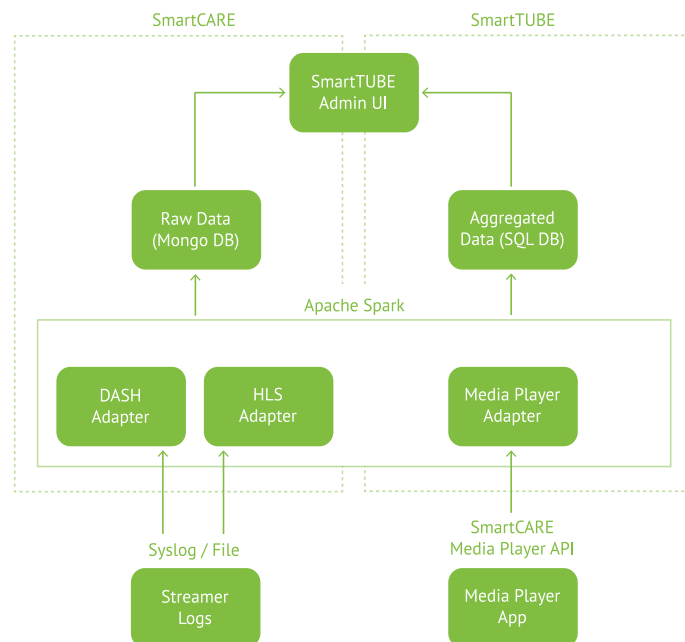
SmartCARE

SmartTUBE

SmartTUBE Admin UI

Raw Data (Mongo DB)

Aggregated Data (SQL DB)

Apache Spark

DASH Adapter

HLS Adapter

Media Player Adapter

Syslog / File

SmartCARE Media Player API

Streamer Logs

Media Player App